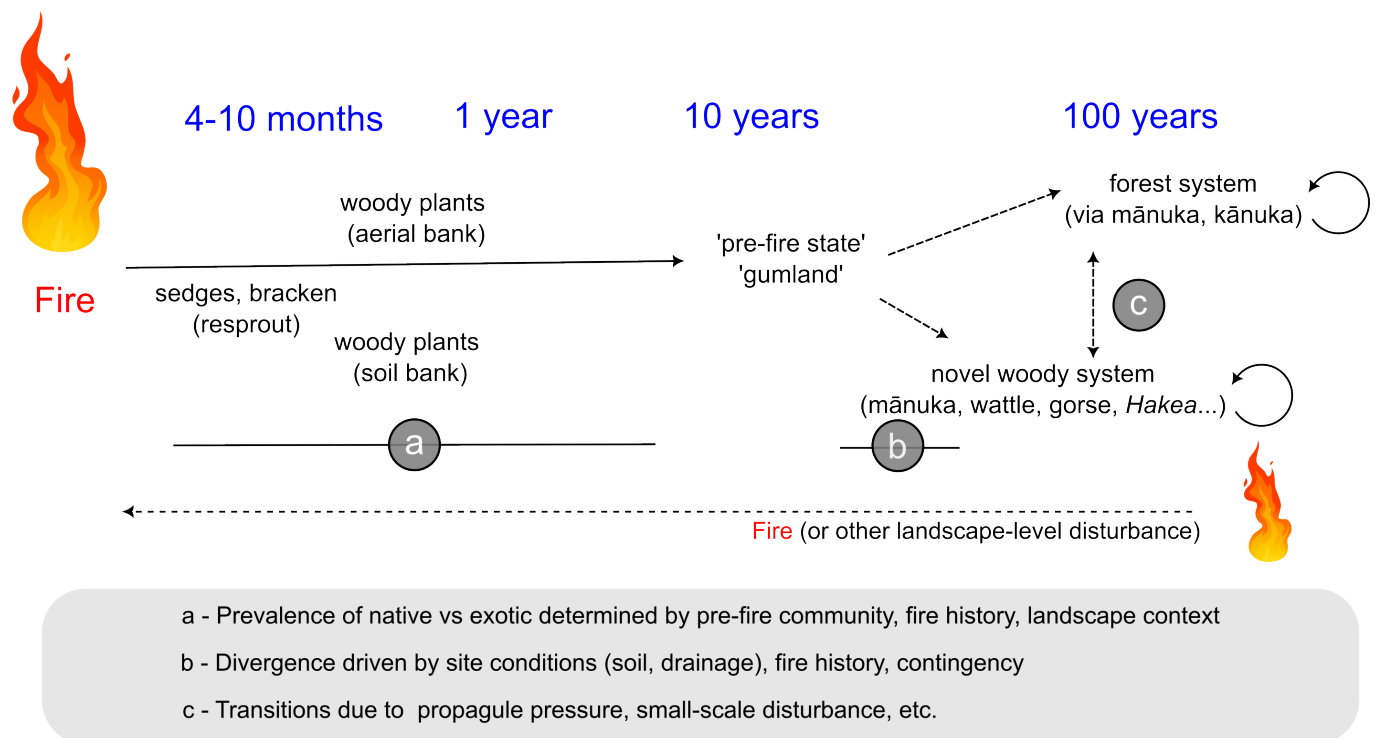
4-10 months 1 year 10 years 100 years

Fire

woody plants (aerial bank)

sedges, bracken (resprout)

woody plants (soil bank)

'pre-fire state' 'gumland'

forest system (via mānuka, kānuka)

c

novel woody system (mānuka, wattle, gorse, *Hakea*...)

a

b

Fire (or other landscape-level disturbance)

a - Prevalence of native vs exotic determined by pre-fire community, fire history, landscape context

b - Divergence driven by site conditions (soil, drainage), fire history, contingency

c - Transitions due to propagule pressure, small-scale disturbance, etc.